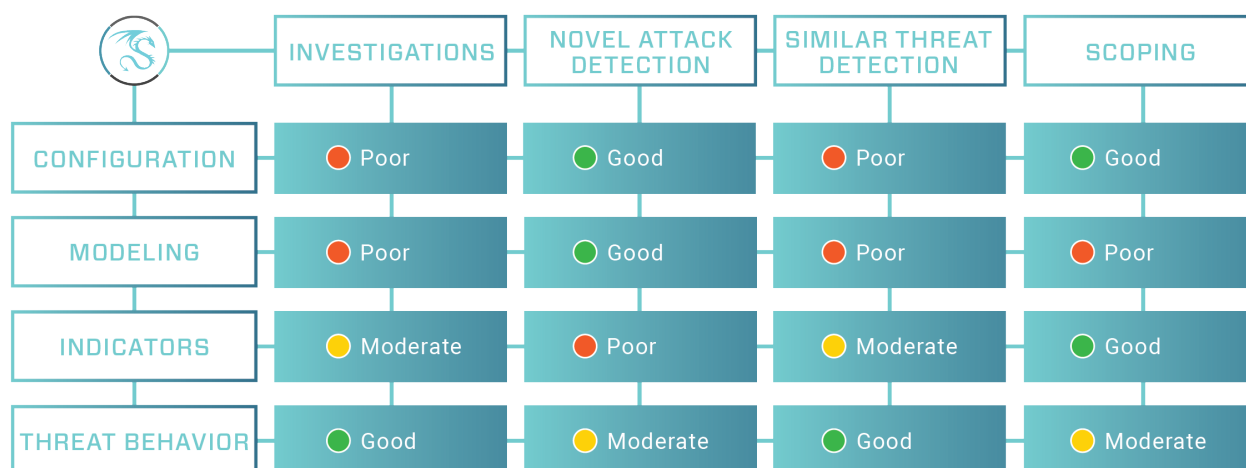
|  | INVESTIGATIONS | NOVEL ATTACK DETECTION | SIMILAR THREAT DETECTION | SCOPING |
|---|---|---|---|---|
| CONFIGURATION | Poor | Good | Poor | Good |
| MODELING | Poor | Good | Poor | Poor |
| INDICATORS | Moderate | Poor | Moderate | Good |
| THREAT BEHAVIOR | Good | Moderate | Good | Moderate |